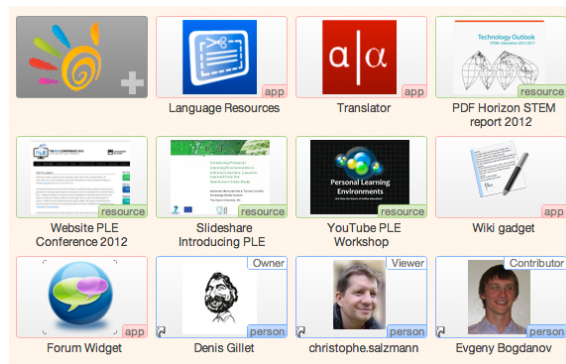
app
Language Resources

app
Translator

Technology Outlook
resource
PDF Horizon STEM report 2012

resource
Website PLE Conference 2012

resource
Slideshare Introducing PLE

Personal Learning Environments
resource
YouTube PLE Workshop

app
Wiki gadget

app
Forum Widget

Owner
person
Denis Gillet

Viewer
person
christophe.salzmann

Contributor
person
Evgeny Bogdanov